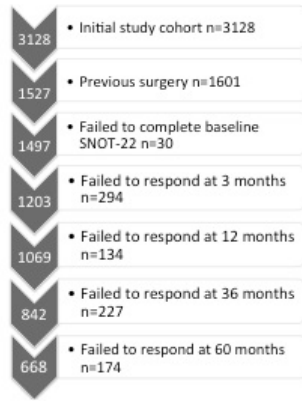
3128
• Initial study cohort n=3128

1527
• Previous surgery n=1601

1497
• Failed to complete baseline SNOT-22 n=30

1203
• Failed to respond at 3 months n=294

1069
• Failed to respond at 12 months n=134

842
• Failed to respond at 36 months n=227

668
• Failed to respond at 60 months n=174